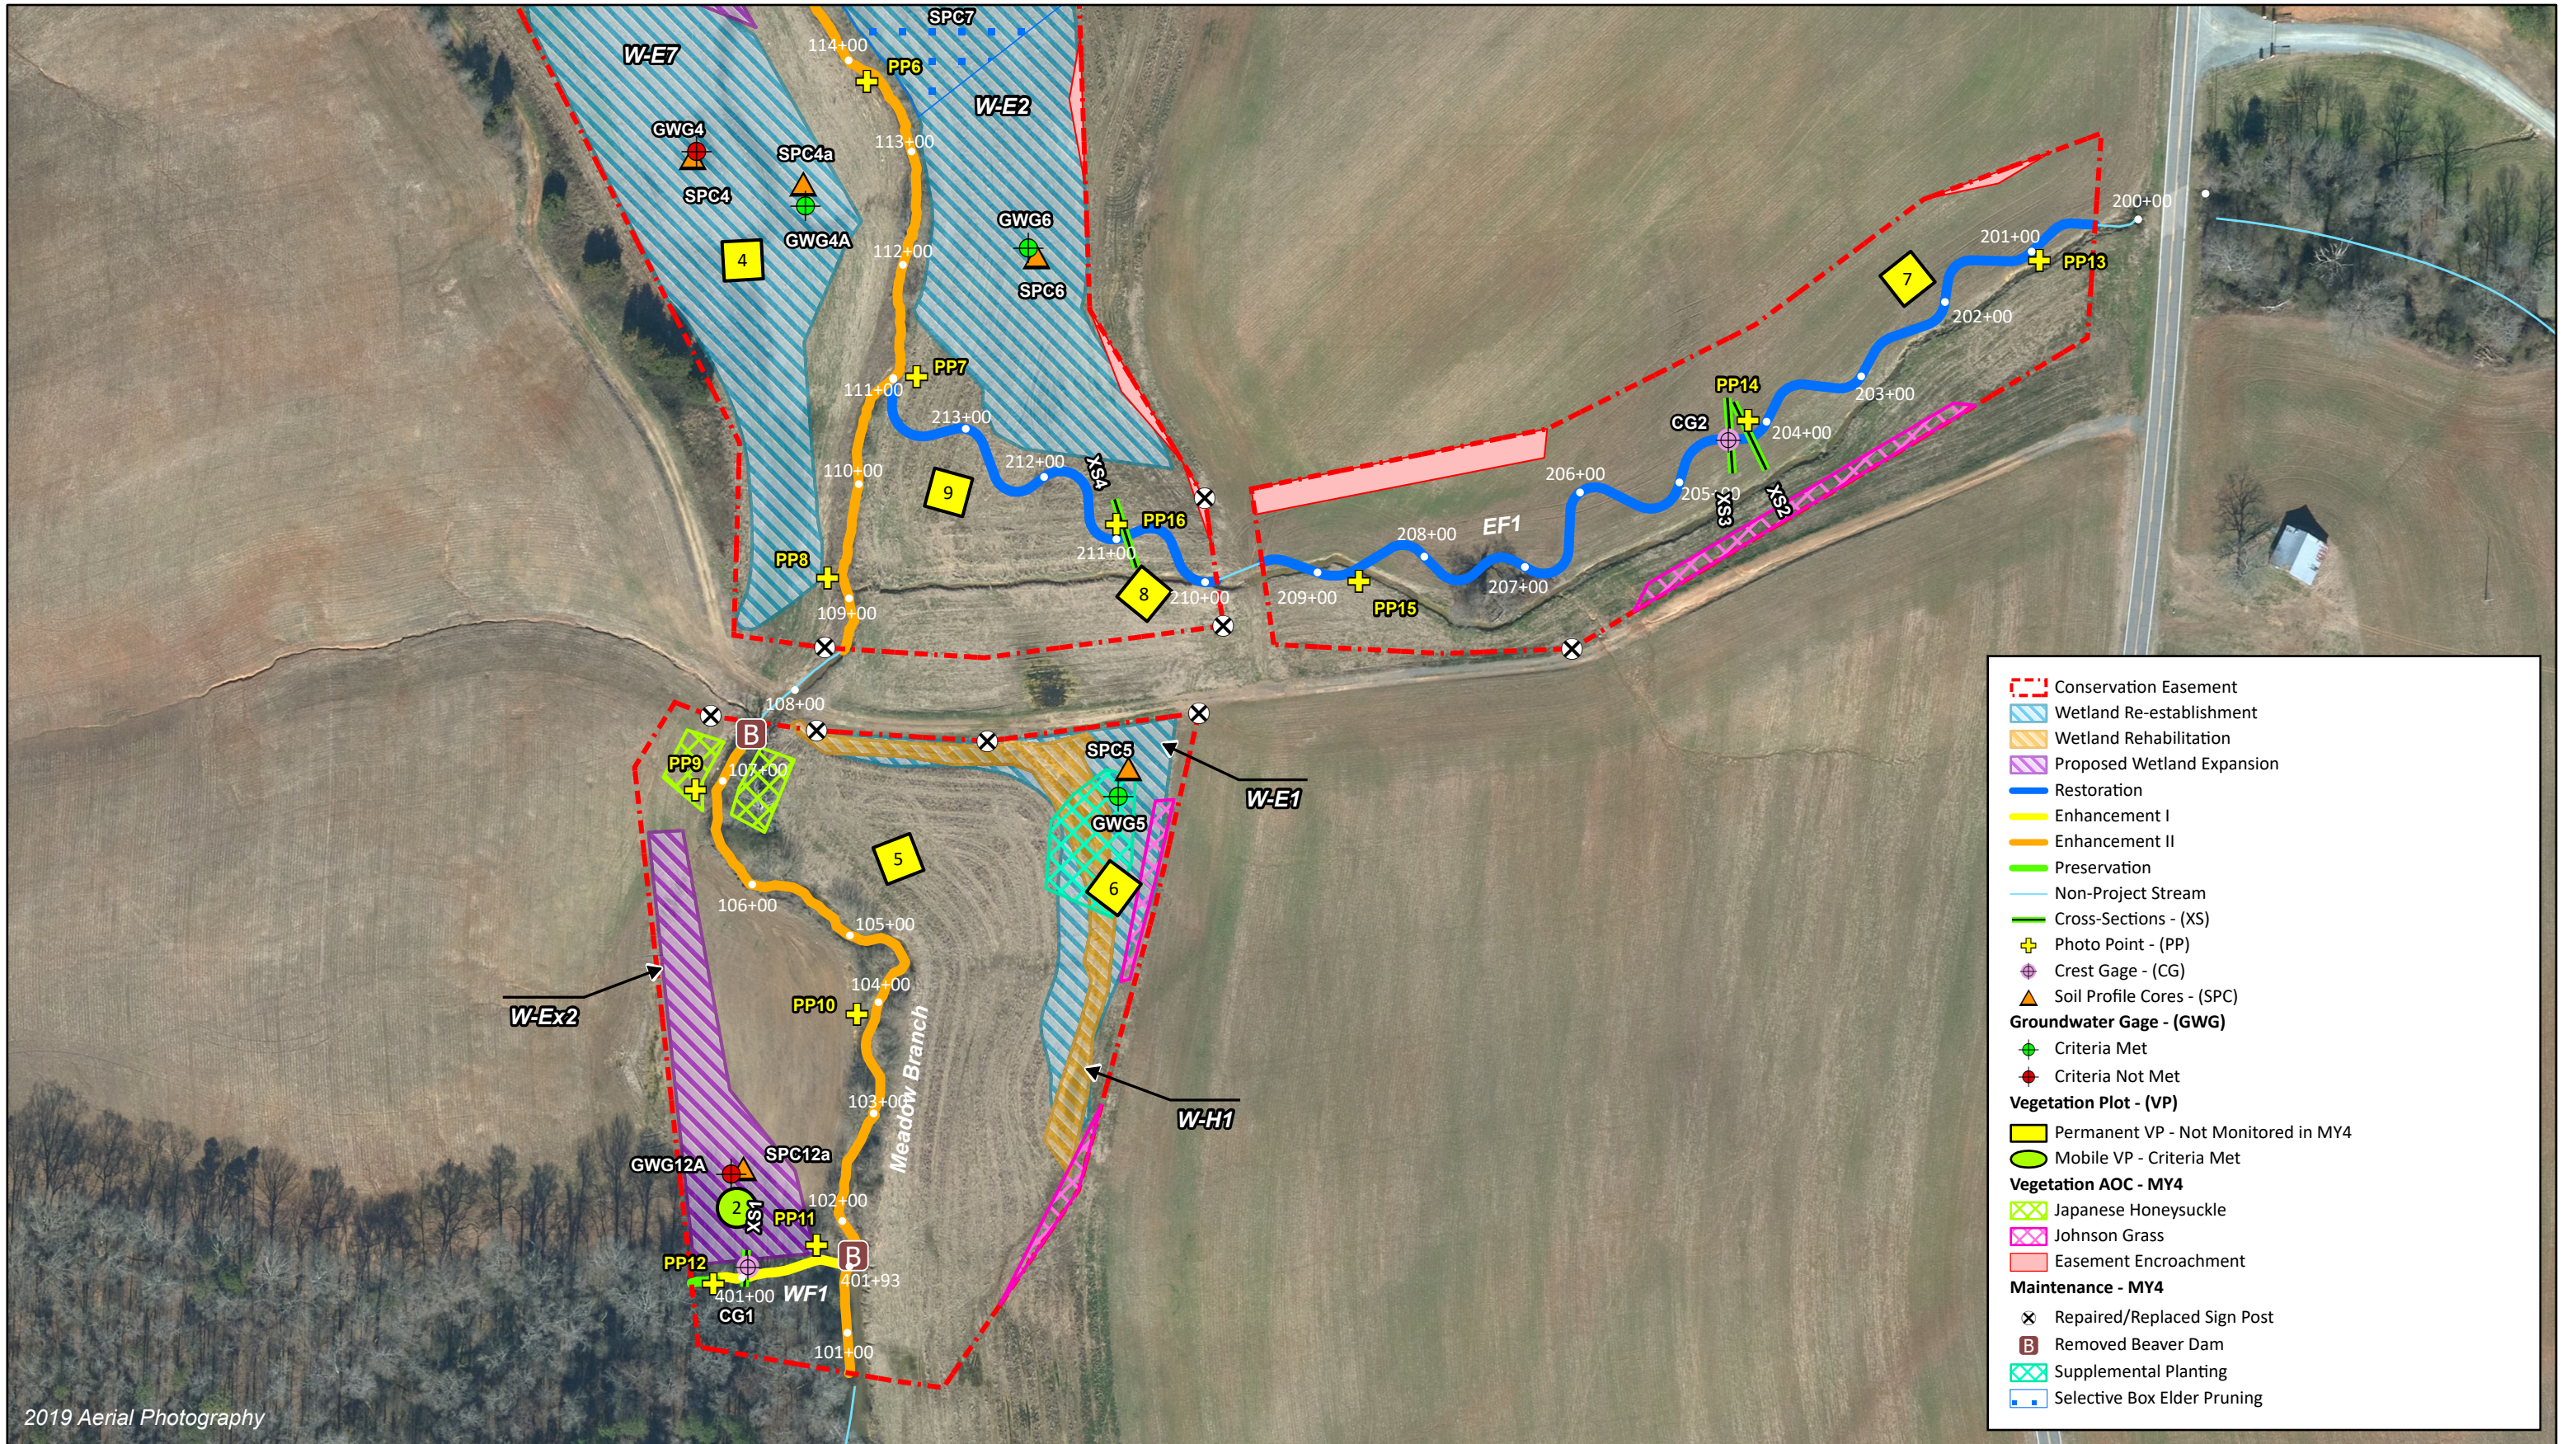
W-E7
SPC7
114+00
PP6
W-E2
113+00
GWG4
SPC4a
SPC4
GWG4A
4
112+00
GWG6
SPC6
PP7
111+00
213+00
212+00
XS4
9
110+00
PP16
211+00
PP8
8
210+00
109+00
209+00
PP15
208+00
EF1
207+00
206+00
205+00
XS3
XS2
CG2
PP14
204+00
203+00
202+00
7
201+00
PP13
200+00
108+00
B
PP9
107+00
SPC5
GWG5
W-E1
5
6
106+00
105+00
104+00
PP10
W-Ex2
Meadow Branch
103+00
W-H1
GWG12A
SPC12a
2
XS1
PP11
102+00
B
PP12
401+00
401+93
CG1
WF1
101+00
2019 Aerial Photography

Conservation Easement
Wetland Re-establishment
Wetland Rehabilitation
Proposed Wetland Expansion
Restoration
Enhancement I
Enhancement II
Preservation
Non-Project Stream
Cross-Sections - (XS)
Photo Point - (PP)
Crest Gage - (CG)
Soil Profile Cores - (SPC)
Groundwater Gage - (GWG)
Criteria Met
Criteria Not Met
Vegetation Plot - (VP)
Permanent VP - Not Monitored in MY4
Mobile VP - Criteria Met
Vegetation AOC - MY4
Japanese Honeysuckle
Johnson Grass
Easement Encroachment
Maintenance - MY4
Repaired/Replaced Sign Post
Removed Beaver Dam
Supplemental Planting
Selective Box Elder Pruning